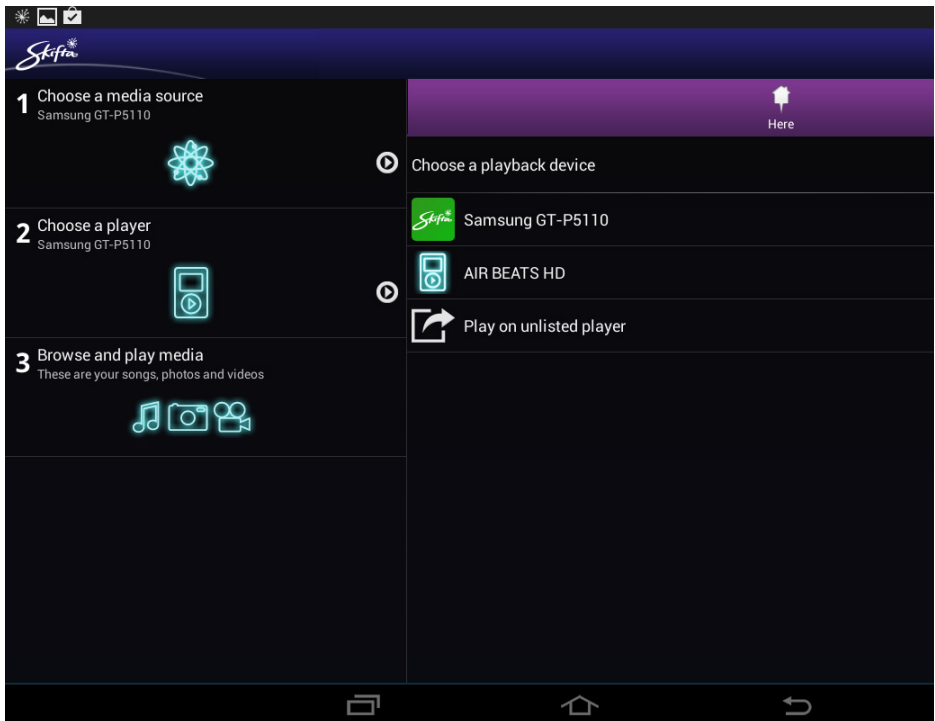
Skifta

1 Choose a media source
Samsung GT-P5110

2 Choose a player
Samsung GT-P5110

3 Browse and play media
These are your songs, photos and videos

Here

Choose a playback device

Skifta Samsung GT-P5110

AIR BEATS HD

Play on unlisted player